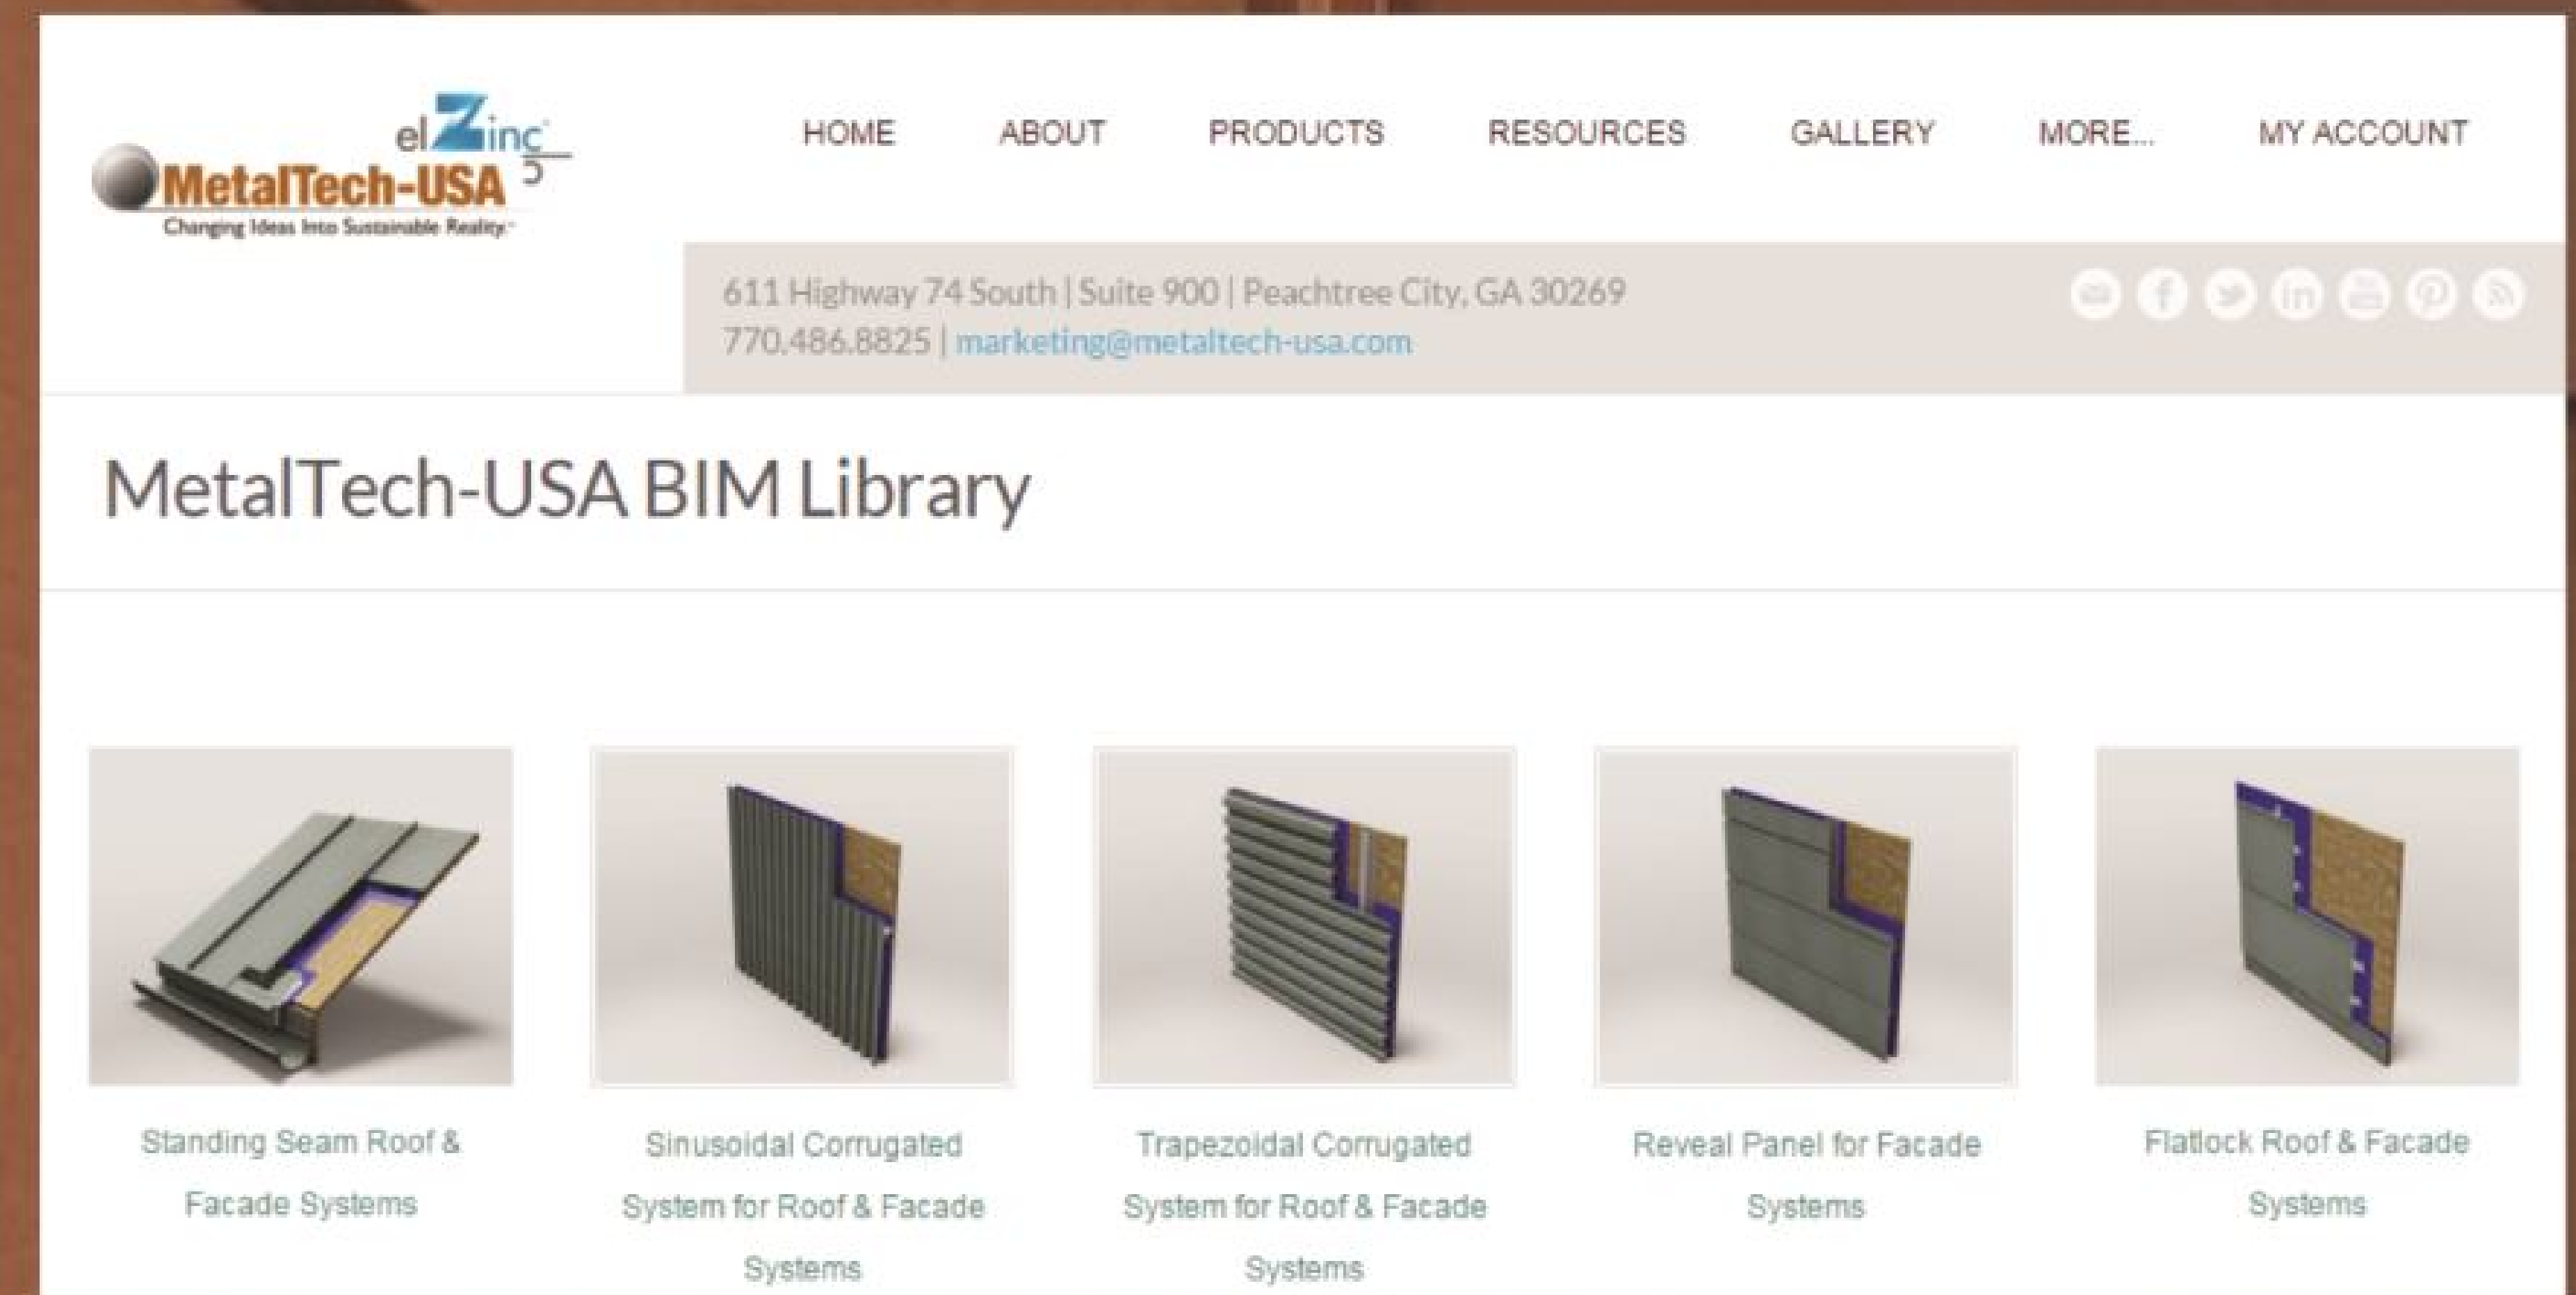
elZinc

MetalTech-USA

Changing Ideas Into Sustainable Reality.

HOME ABOUT PRODUCTS RESOURCES GALLERY MORE... MY ACCOUNT

611 Highway 74 South | Suite 900 | Peachtree City, GA 30269
770.486.8825 | marketing@metaltech-usa.com

MetalTech-USA BIM Library

Standing Seam Roof & Facade Systems

Sinusoidal Corrugated System for Roof & Facade Systems

Trapezoidal Corrugated System for Roof & Facade Systems

Reveal Panel for Facade Systems

Flatlock Roof & Facade Systems